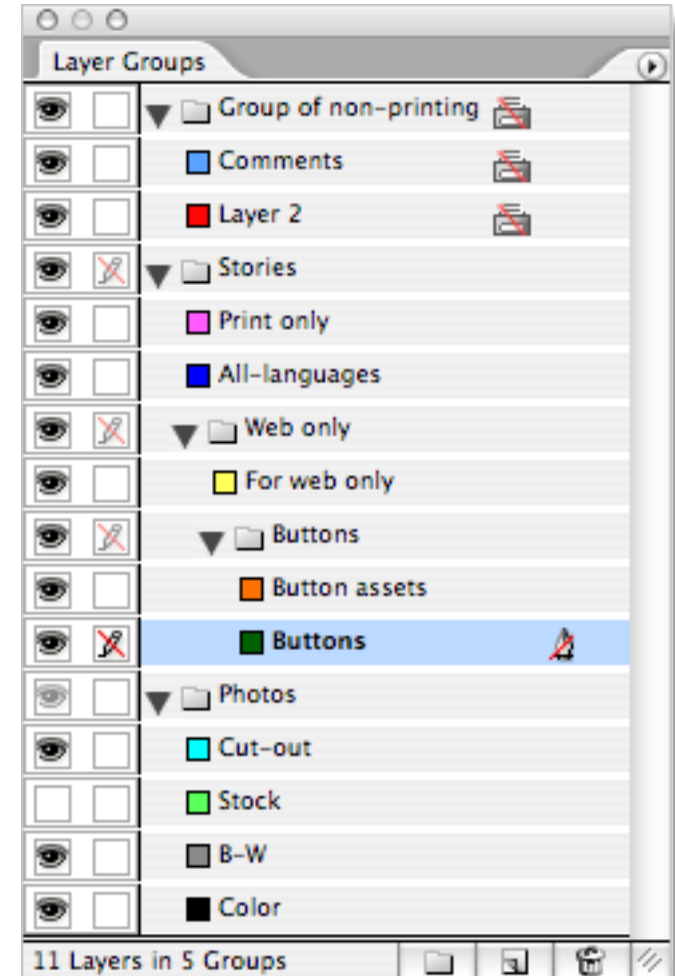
Layer Groups

Group of non-printing

Comments

Layer 2

Stories

Print only

All-languages

Web only

For web only

Buttons

Button assets

Buttons

Photos

Cut-out

Stock

B-W

Color

11 Layers in 5 Groups